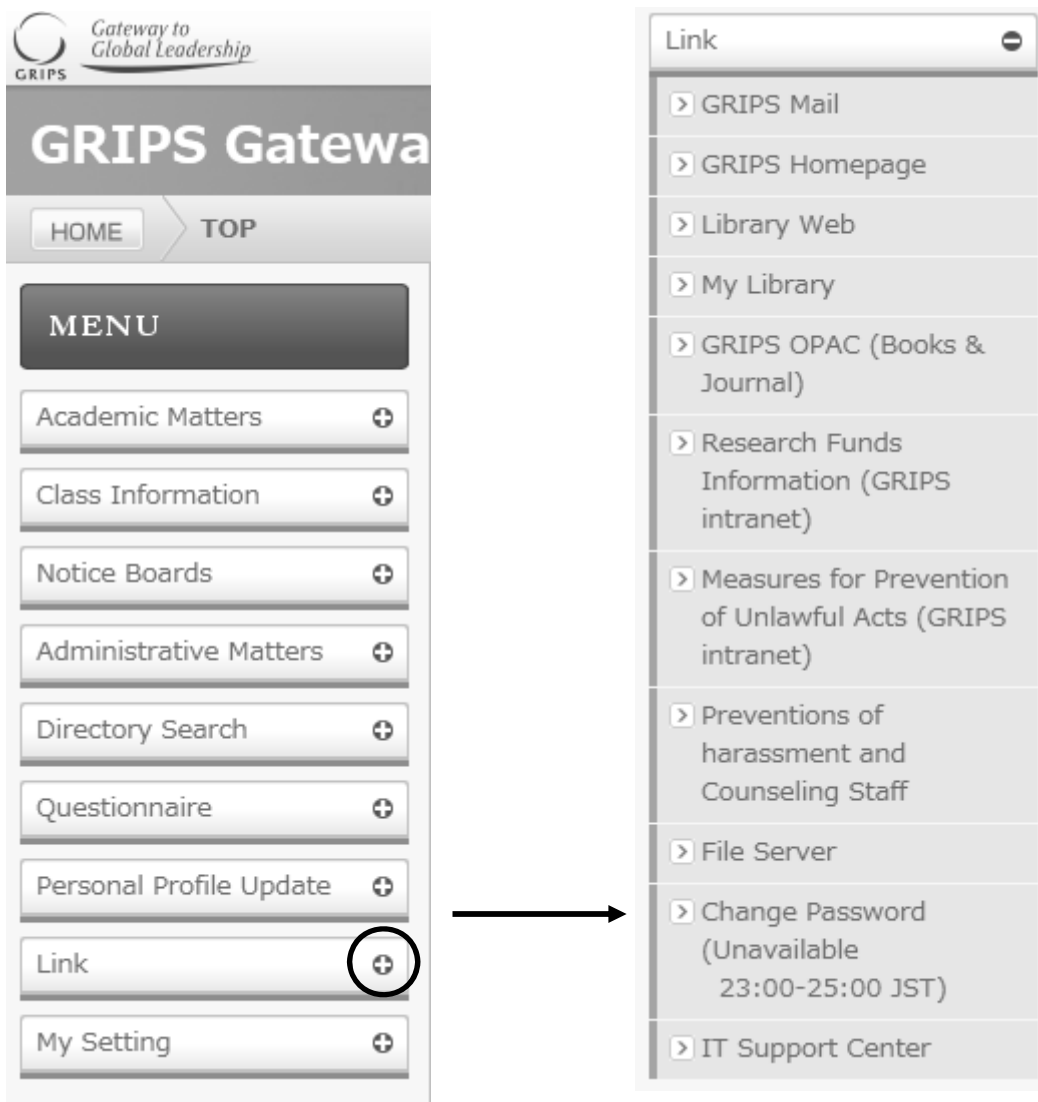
GRIPS Gateway to Global Leadership

GRIPS Gatewa

HOME TOP

MENU

Academic Matters

Class Information

Notice Boards

Administrative Matters

Directory Search

Questionnaire

Personal Profile Update

Link

My Setting

Link

GRIPS Mail

GRIPS Homepage

Library Web

My Library

GRIPS OPAC (Books & Journal)

Research Funds Information (GRIPS intranet)

Measures for Prevention of Unlawful Acts (GRIPS intranet)

Preventions of harassment and Counseling Staff

File Server

Change Password (Unavailable 23:00-25:00 JST)

IT Support Center